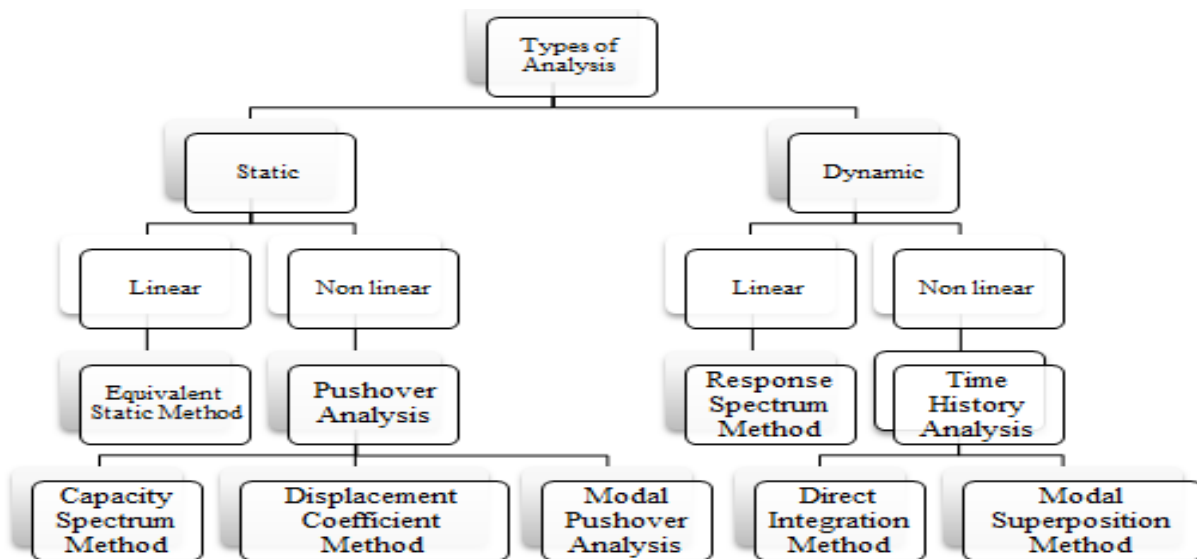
Types of Analysis

Static

Dynamic

Linear

Non linear

Linear

Non linear

Equivalent Static Method

Pushover Analysis

Response Spectrum Method

Time History Analysis

Capacity Spectrum Method

Displacement Coefficient Method

Modal Pushover Analysis

Direct Integration Method

Modal Superposition Method